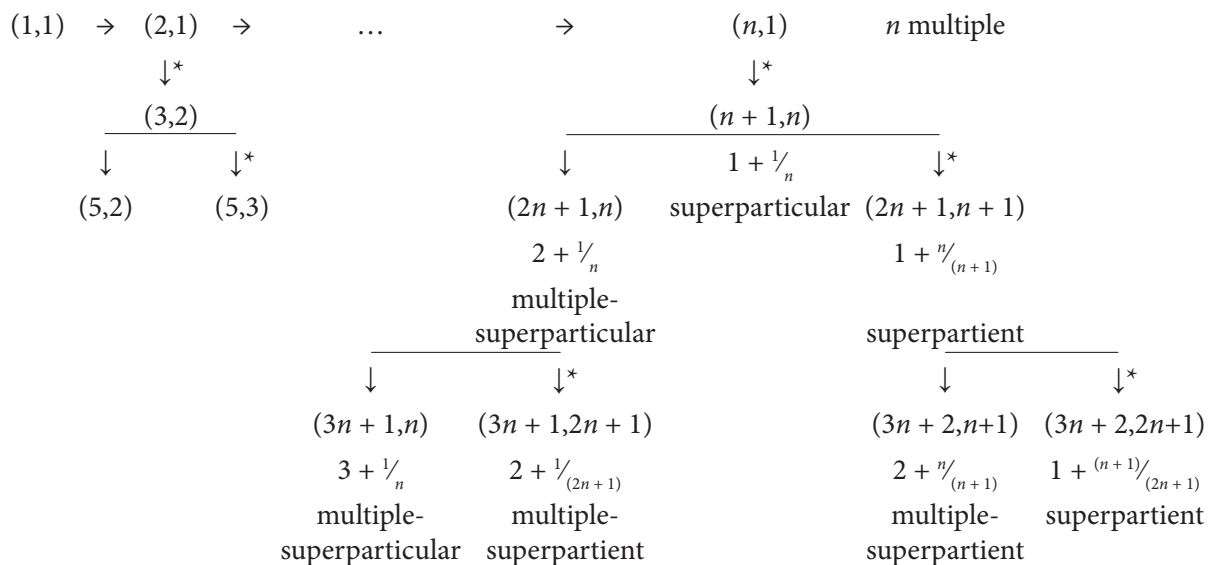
(1,1) → (2,1) → … → (n,1) n multiple

↓* ↓*

(3,2) (n + 1,n)

↓ ↓* ↓ $1 + \frac{1}{n}$ ↓*

(5,2) (5,3) (2n + 1,n) superparticular (2n + 1,n + 1)

$2 + \frac{1}{n}$ $1 + \frac{n}{(n+1)}$

multiple-superparticular superpartient

↓ ↓* ↓ ↓*

(3n + 1,n) (3n + 1,2n + 1) (3n + 2,n+1) (3n + 2,2n+1)

$3 + \frac{1}{n}$ $2 + \frac{1}{(2n+1)}$ $2 + \frac{n}{(n+1)}$ $1 + \frac{(n+1)}{(2n+1)}$

multiple-superparticular multiple-superpartient multiple-superpartient superpartient